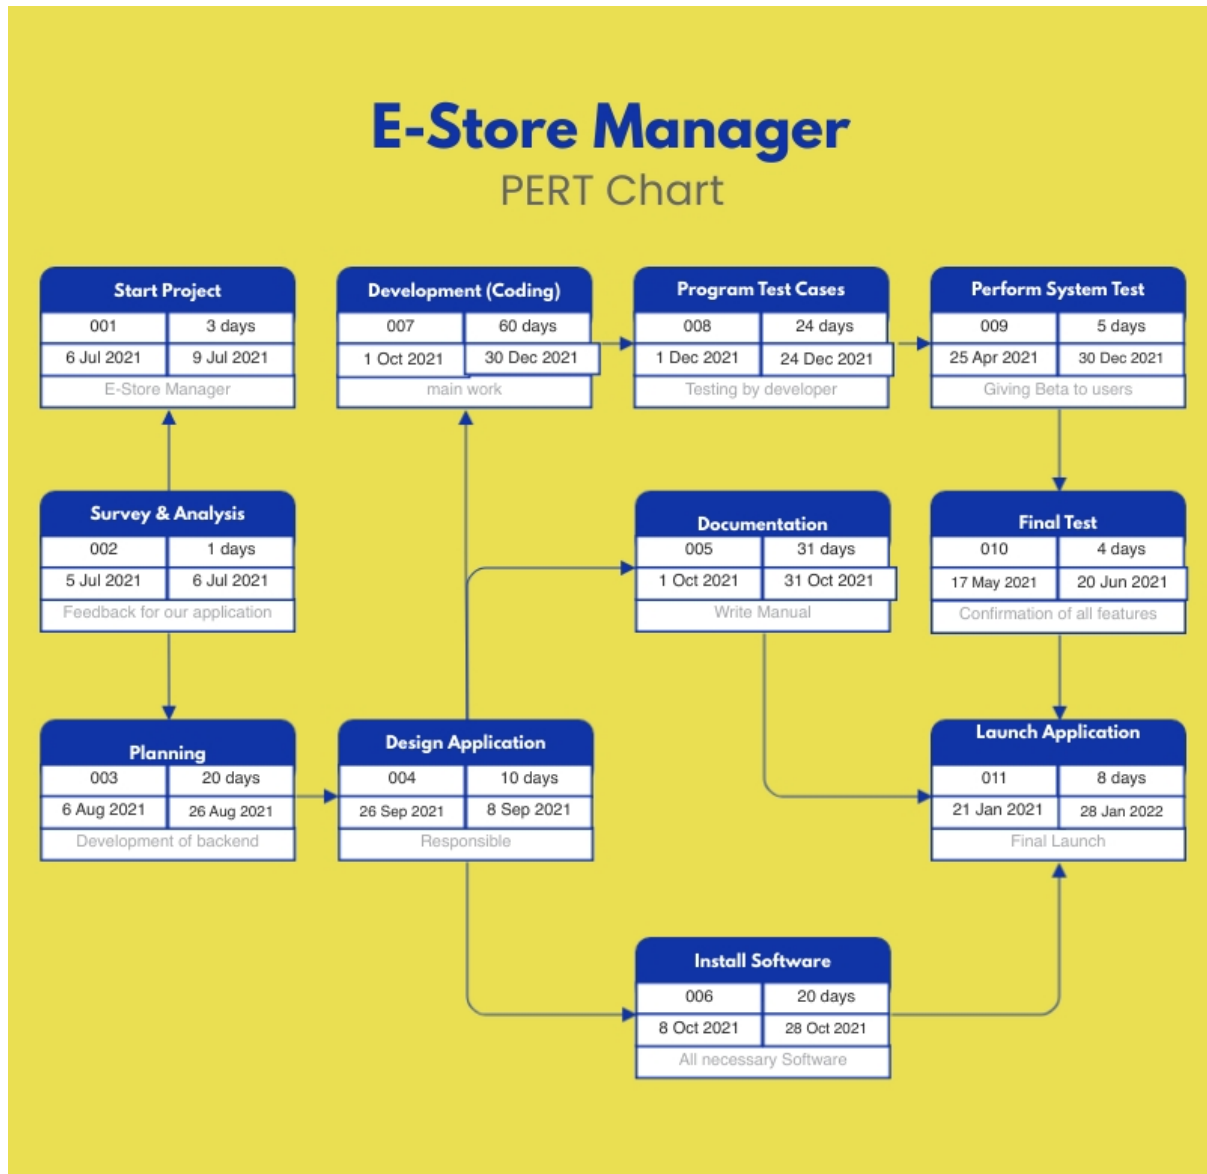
E-Store Manager
PERT Chart

Start Project

| 001 | 3 days |
|---|---|
| 6 Jul 2021 | 9 Jul 2021 |

E-Store Manager

Development (Coding)

| 007 | 60 days |
|---|---|
| 1 Oct 2021 | 30 Dec 2021 |

main work

Program Test Cases

| 008 | 24 days |
|---|---|
| 1 Dec 2021 | 24 Dec 2021 |

Testing by developer

Perform System Test

| 009 | 5 days |
|---|---|
| 25 Apr 2021 | 30 Dec 2021 |

Giving Beta to users

Survey & Analysis

| 002 | 1 days |
|---|---|
| 5 Jul 2021 | 6 Jul 2021 |

Feedback for our application

Documentation

| 005 | 31 days |
|---|---|
| 1 Oct 2021 | 31 Oct 2021 |

Write Manual

Final Test

| 010 | 4 days |
|---|---|
| 17 May 2021 | 20 Jun 2021 |

Confirmation of all features

Planning

| 003 | 20 days |
|---|---|
| 6 Aug 2021 | 26 Aug 2021 |

Development of backend

Design Application

| 004 | 10 days |
|---|---|
| 26 Sep 2021 | 8 Sep 2021 |

Responsible

Launch Application

| 011 | 8 days |
|---|---|
| 21 Jan 2021 | 28 Jan 2022 |

Final Launch

Install Software

| 006 | 20 days |
|---|---|
| 8 Oct 2021 | 28 Oct 2021 |

All necessary Software